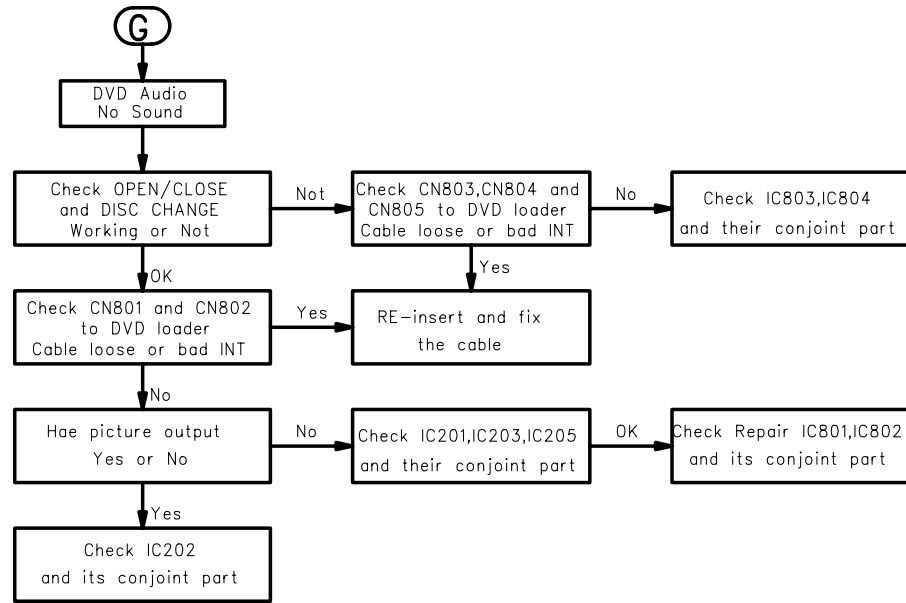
G

DVD Audio
No Sound

Check OPEN/CLOSE
and DISC CHANGE
Working or Not

Not

Check CN803,CN804 and
CN805 to DVD loader
Cable loose or bad INT

No

Check IC803,IC804
and their conjoint part

Yes

OK

Check CN801 and CN802
to DVD loader
Cable loose or bad INT

Yes

RE-insert and fix
the cable

No

Hae picture output
Yes or No

No

Check IC201,IC203,IC205
and their conjoint part

OK

Check Repair IC801,IC802
and its conjoint part

Yes

Check IC202
and its conjoint part